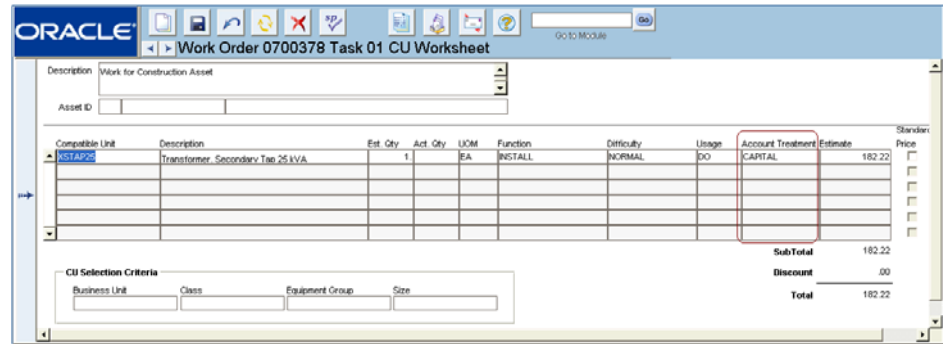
ORACLE

Go to Module

Work Order 0700378 Task 01 CU Worksheet

Description Work for Construction Asset

Asset ID

| Compatible Unit | Description | Est. Qty | Act. Qty | UOM | Function | Difficulty | Usage | Account Treatment | Estimate | Standard Price |
|---|---|---|---|---|---|---|---|---|---|---|
| XSTAP25 | Transformer, Secondary Tap 25 kVA | 1. | | EA | INSTALL | NORMAL | DO | CAPITAL | 182.22 | |

SubTotal 182.22

Discount .00

Total 182.22

CU Selection Criteria

Business Unit Class Equipment Group Size